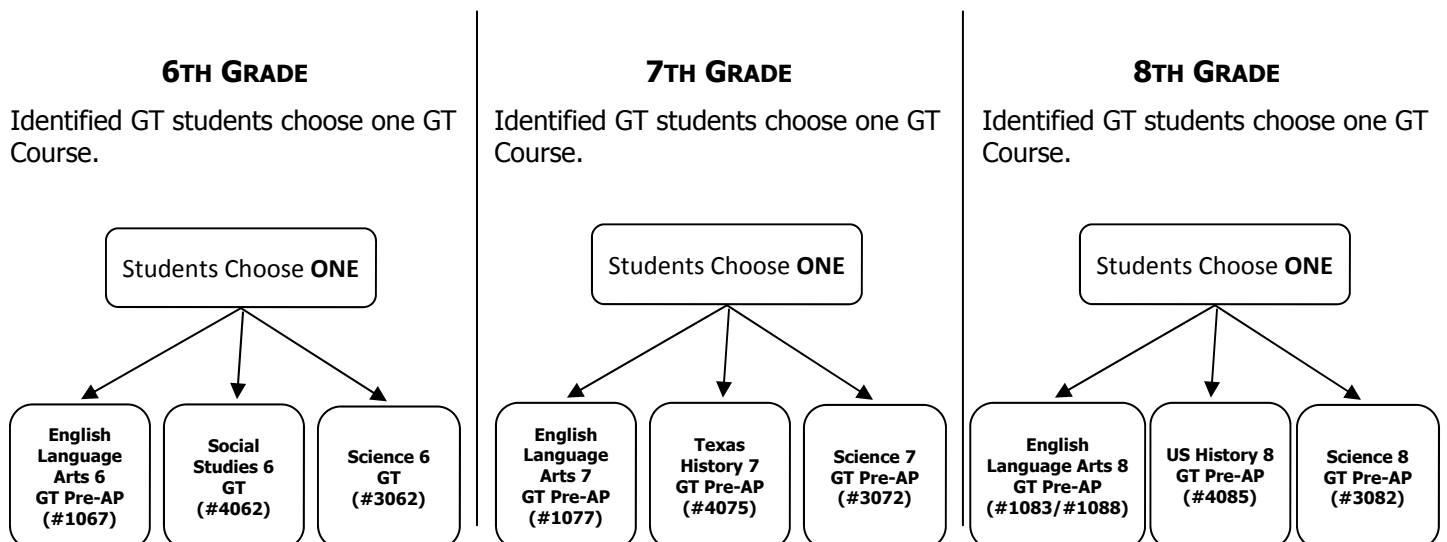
6TH GRADE

Identified GT students choose one GT Course.

Students Choose ONE

English Language Arts 6 GT Pre-AP (#1067)

Social Studies 6 GT (#4062)

Science 6 GT (#3062)

7TH GRADE

Identified GT students choose one GT Course.

Students Choose ONE

English Language Arts 7 GT Pre-AP (#1077)

Texas History 7 GT Pre-AP (#4075)

Science 7 GT Pre-AP (#3072)

8TH GRADE

Identified GT students choose one GT Course.

Students Choose ONE

English Language Arts 8 GT Pre-AP (#1083/#1088)

US History 8 GT Pre-AP (#4085)

Science 8 GT Pre-AP (#3082)